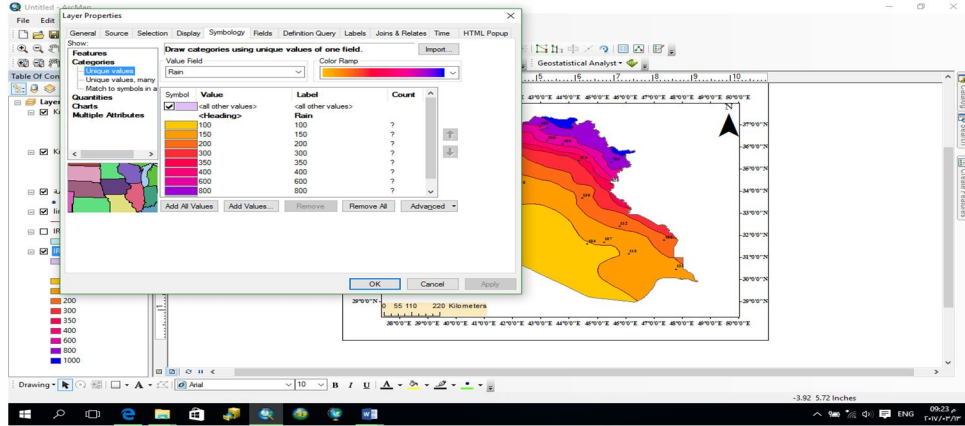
Untitled - ArcMap
File Edit
Layer Properties
General Source Selection Display Symbology Fields Definition Query Labels Joins & Relates Time HTML Popup
Show:
Features
Categories
Unique values
Unique values, many
Match to symbols in a
Quantities
Charts
Multiple Attributes
Draw categories using unique values of one field.
Import...
Value Field
Rain
Color Ramp

| Symbol | Value | Label | Count |
|---|---|---|---|
| | <all other values> | <all other values> | |
| | <Heading> | Rain | |
| | 100 | 100 | ? |
| | 150 | 150 | ? |
| | 200 | 200 | ? |
| | 300 | 300 | ? |
| | 350 | 350 | ? |
| | 400 | 400 | ? |
| | 600 | 600 | ? |
| | 800 | 800 | ? |

Add All Values Add Values... Remove Remove All Advanced
OK Cancel Apply
Table Of Con
Layer
Geostatistical Analyst
200
350
300
400
600
800
1000
N
37°0'0"N
36°0'0"N
35°0'0"N
34°0'0"N
33°0'0"N
32°0'0"N
31°0'0"N
30°0'0"N
29°0'0"N
0 55 110 220 Kilometers
38°0'0"E 39°0'0"E 40°0'0"E 41°0'0"E 42°0'0"E 43°0'0"E 44°0'0"E 45°0'0"E 46°0'0"E 47°0'0"E 48°0'0"E 49°0'0"E 50°0'0"E
Drawing Arial 10 B I U A
-3.92 5.72 Inches
ENG 09:23